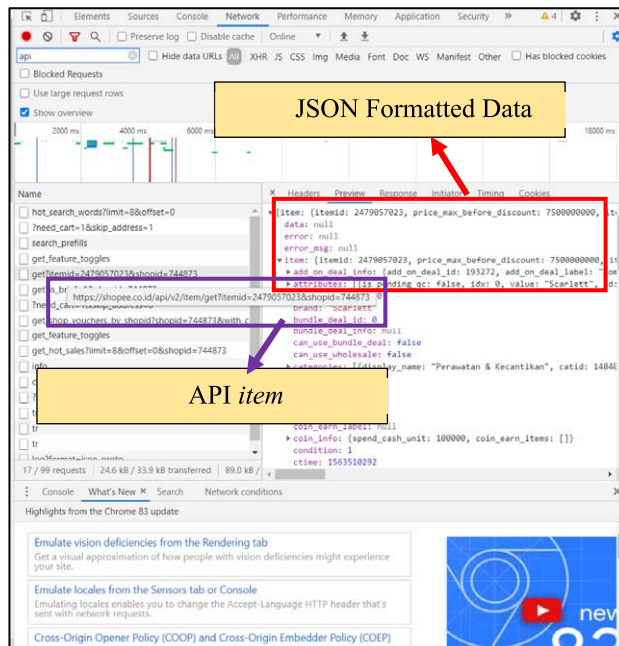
Elements Sources Console Network Performance Memory Application Security » ⚠4 ⚙ ⋮ ✕

● ⊘ ▼ 🔍 ☐ Preserve log ☐ Disable cache Online ▾ ⭡ ⭣

api ☐ Hide data URLs All XHR JS CSS Img Media Font Doc WS Manifest Other ☐ Has blocked cookies

☐ Blocked Requests

☐ Use large request rows

☑ Show overview

2000 ms 4000 ms 6000 ms 18000 ms

JSON Formatted Data

Name

hot_search_words?limit=8&offset=0

?need_cart=1&skip_address=1

search_prefills

get_feature_toggles

get?itemid=2479057023&shopid=744873

get_b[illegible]

?need_c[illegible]

https://shopee.co.id/api/v2/item/get?itemid=2479057023&shopid=744873

get_shop_vouchers_by_shopid?shopid=744873&with_c

get_feature_toggles

get_hot_sales?limit=8&offset=0&shopid=744873

info

tr

tr

log?format=json_proto

17 / 99 requests | 24.6 kB / 33.9 kB transferred | 89.0 kB /

× Headers Preview Response Initiator Timing Cookies

▾ {item: {itemid: 2479057023, price_max_before_discount: 7500000000, it
data: null
error: null
error_msg: null
▾ item: {itemid: 2479057023, price_max_before_discount: 7500000000, it
▸ add_on_deal_info: {add_on_deal_id: 193272, add_on_deal_label: "
▸ attributes: [{is_pending_qc: false, idx: 0, value: "Scarlett", id:
brand: "Scarlett"
bundle_deal_id: 0
bundle_deal_info: null
can_use_bundle_deal: false
can_use_wholesale: false
▸ categories: [{display_name: "Perawatan & Kecantikan", catid: 14840
coin_earn_label: null
▸ coin_info: {spend_cash_unit: 100000, coin_earn_items: []}
condition: 1
ctime: 1563510292

API item

⋮ Console What's New × Search Network conditions

Highlights from the Chrome 83 update

Emulate vision deficiencies from the Rendering tab
Get a visual approximation of how people with vision deficiencies might experience your site.

Emulate locales from the Sensors tab or Console
Emulating locales enables you to change the Accept-Language HTTP header that's sent with network requests.

Cross-Origin Opener Policy (COOP) and Cross-Origin Embedder Policy (COEP)

new